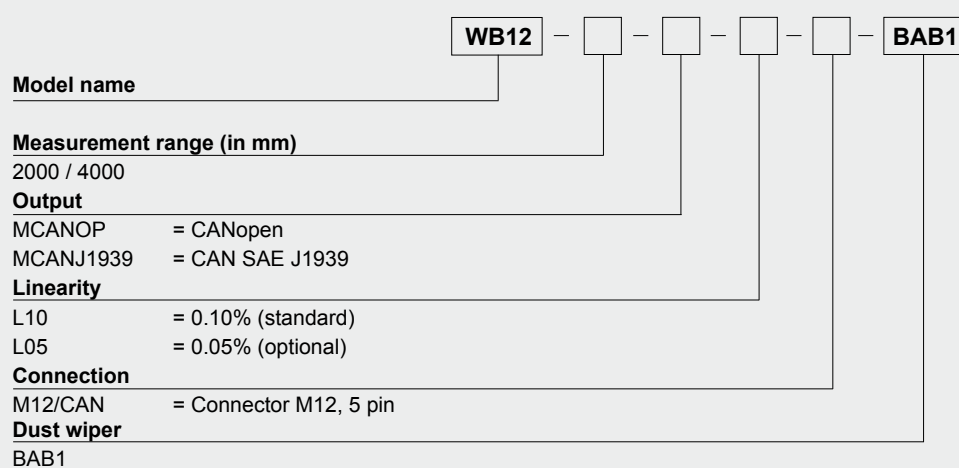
WB12 – [ ] – [ ] – [ ] – [ ] – BAB1

**Model name**

**Measurement range (in mm)**
2000 / 4000

**Output**
MCANOP = CANopen
MCANJ1939 = CAN SAE J1939

**Linearity**
L10 = 0.10% (standard)
L05 = 0.05% (optional)

**Connection**
M12/CAN = Connector M12, 5 pin

**Dust wiper**
BAB1